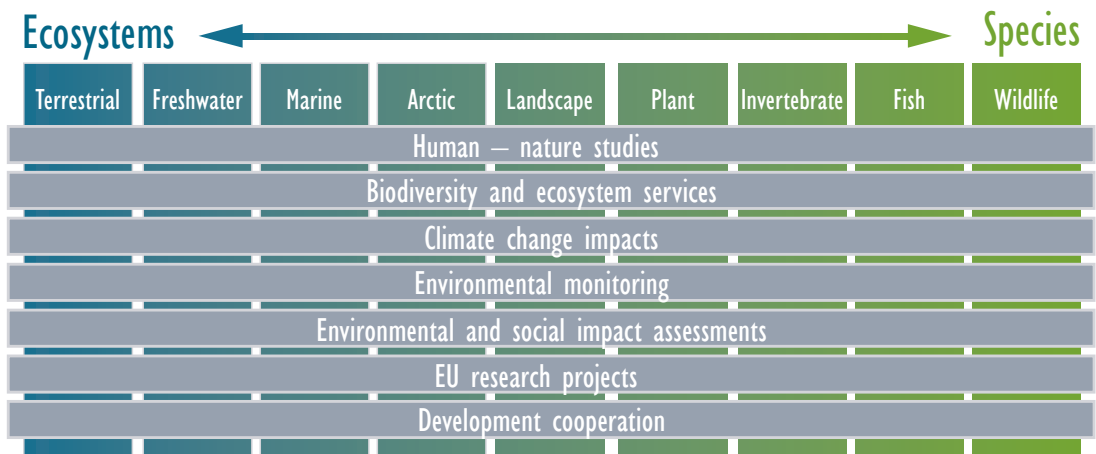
Ecosystems

Species

Terrestrial

Freshwater

Marine

Arctic

Landscape

Plant

Invertebrate

Fish

Wildlife

Human – nature studies

Biodiversity and ecosystem services

Climate change impacts

Environmental monitoring

Environmental and social impact assessments

EU research projects

Development cooperation